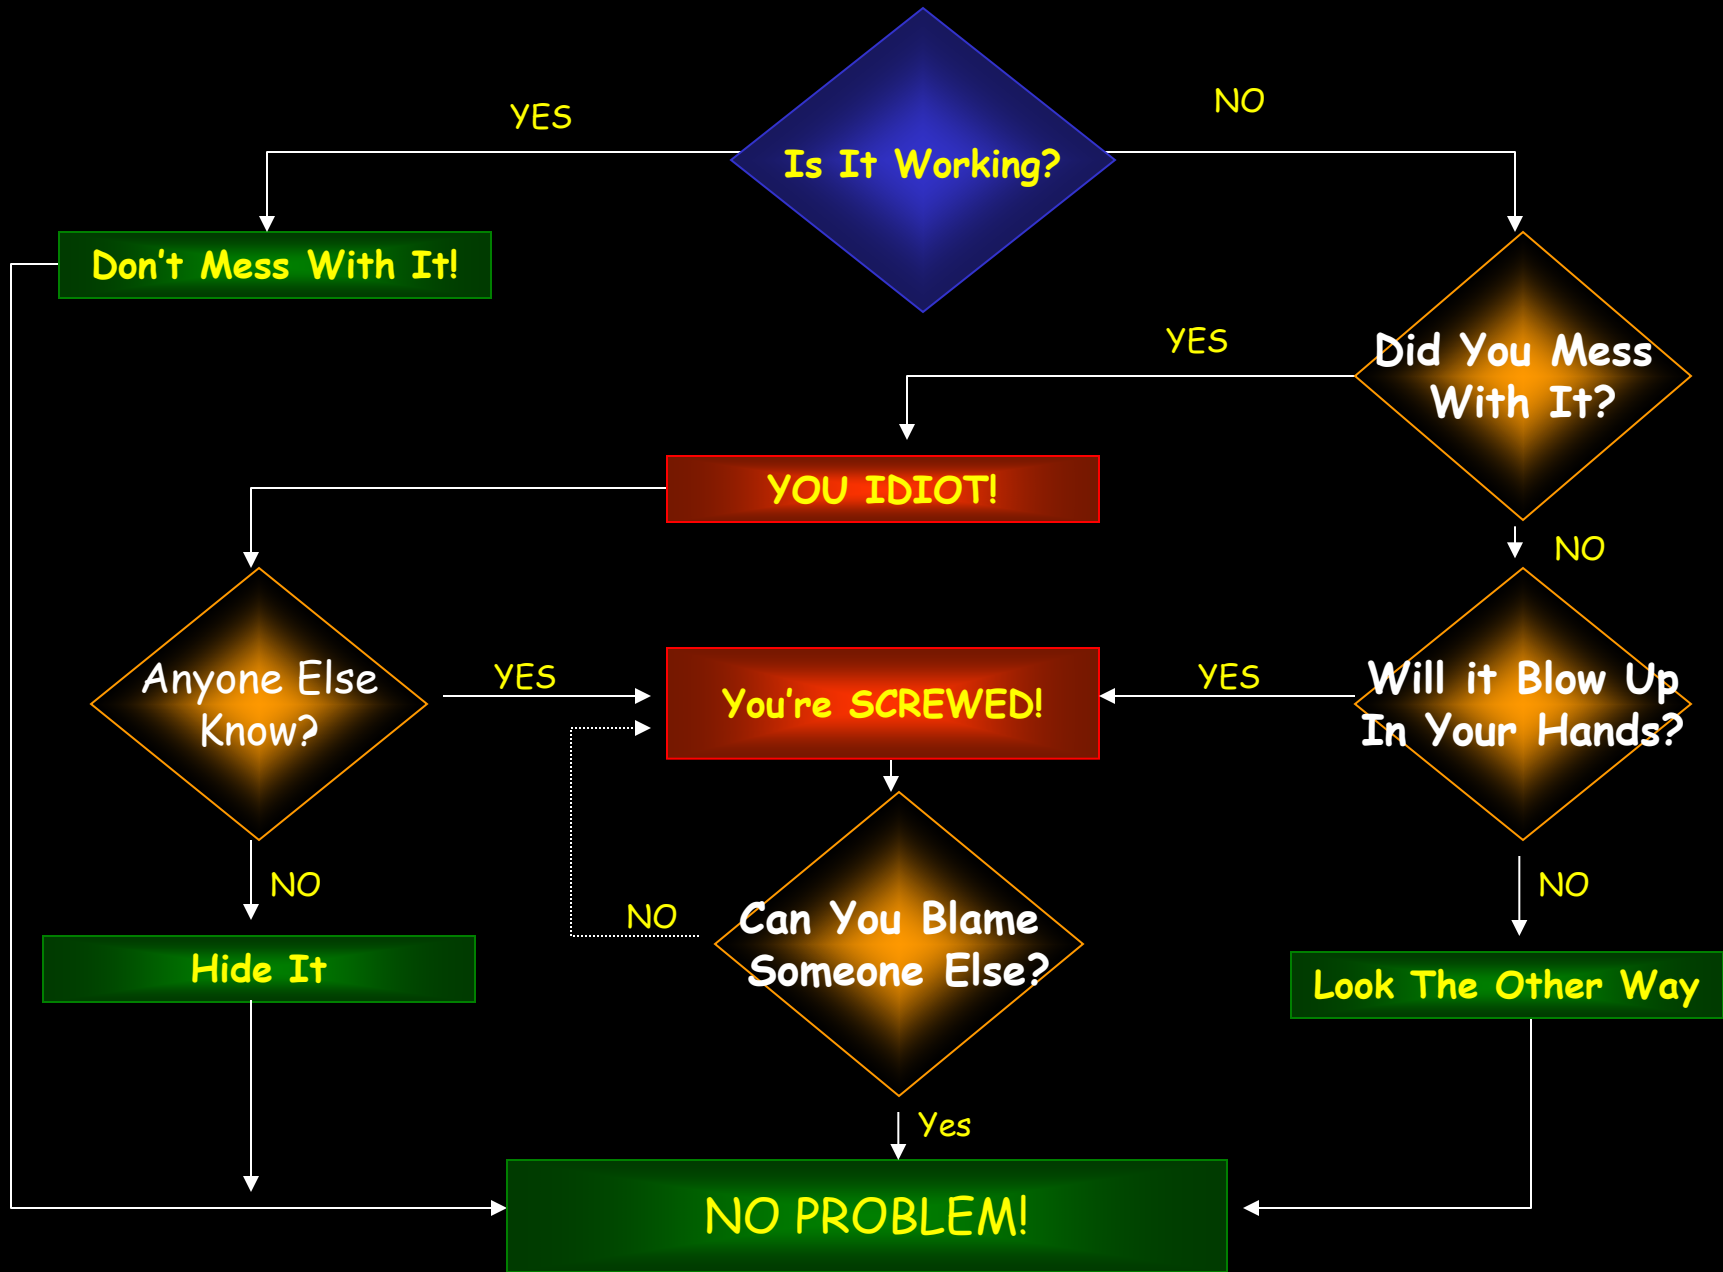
YES

Is It Working?

NO

Don't Mess With It!

YES

Did You Mess With It?

YOU IDIOT!

NO

Anyone Else Know?

YES

You're SCREWED!

YES

Will it Blow Up In Your Hands?

NO

NO

Can You Blame Someone Else?

NO

Hide It

Look The Other Way

Yes

NO PROBLEM!